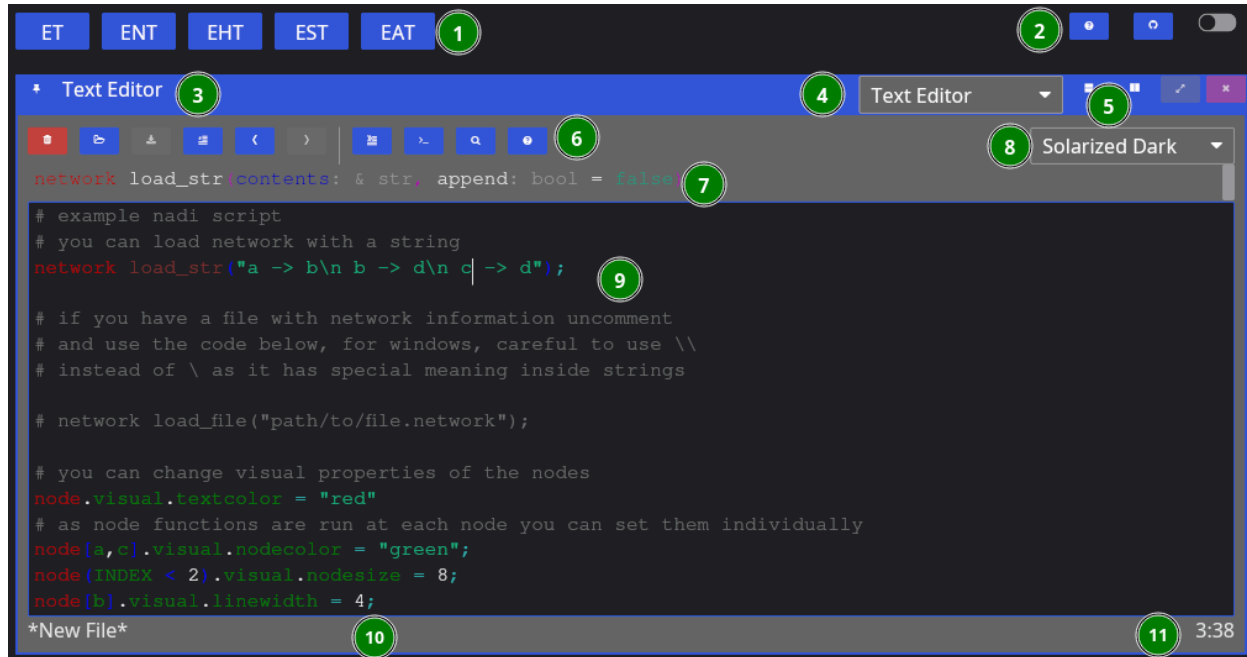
ET ENT EHT EST EAT 1

2

Text Editor 3

4 Text Editor

5

6

8 Solarized Dark

network load_str(contents: & str, append: bool = false) 7

# example nadi script
# you can load network with a string
network load_str("a -> b\n b -> d\n c -> d"); 9

# if you have a file with network information uncomment
# and use the code below, for windows, careful to use \\
# instead of \ as it has special meaning inside strings

# network load_file("path/to/file.network");

# you can change visual properties of the nodes
node.visual.textcolor = "red"
# as node functions are run at each node you can set them individually
node[a,c].visual.nodecolor = "green";
node(INDEX < 2).visual.nodesize = 8;
node[b].visual.linewidth = 4;

*New File* 10

11 3:38